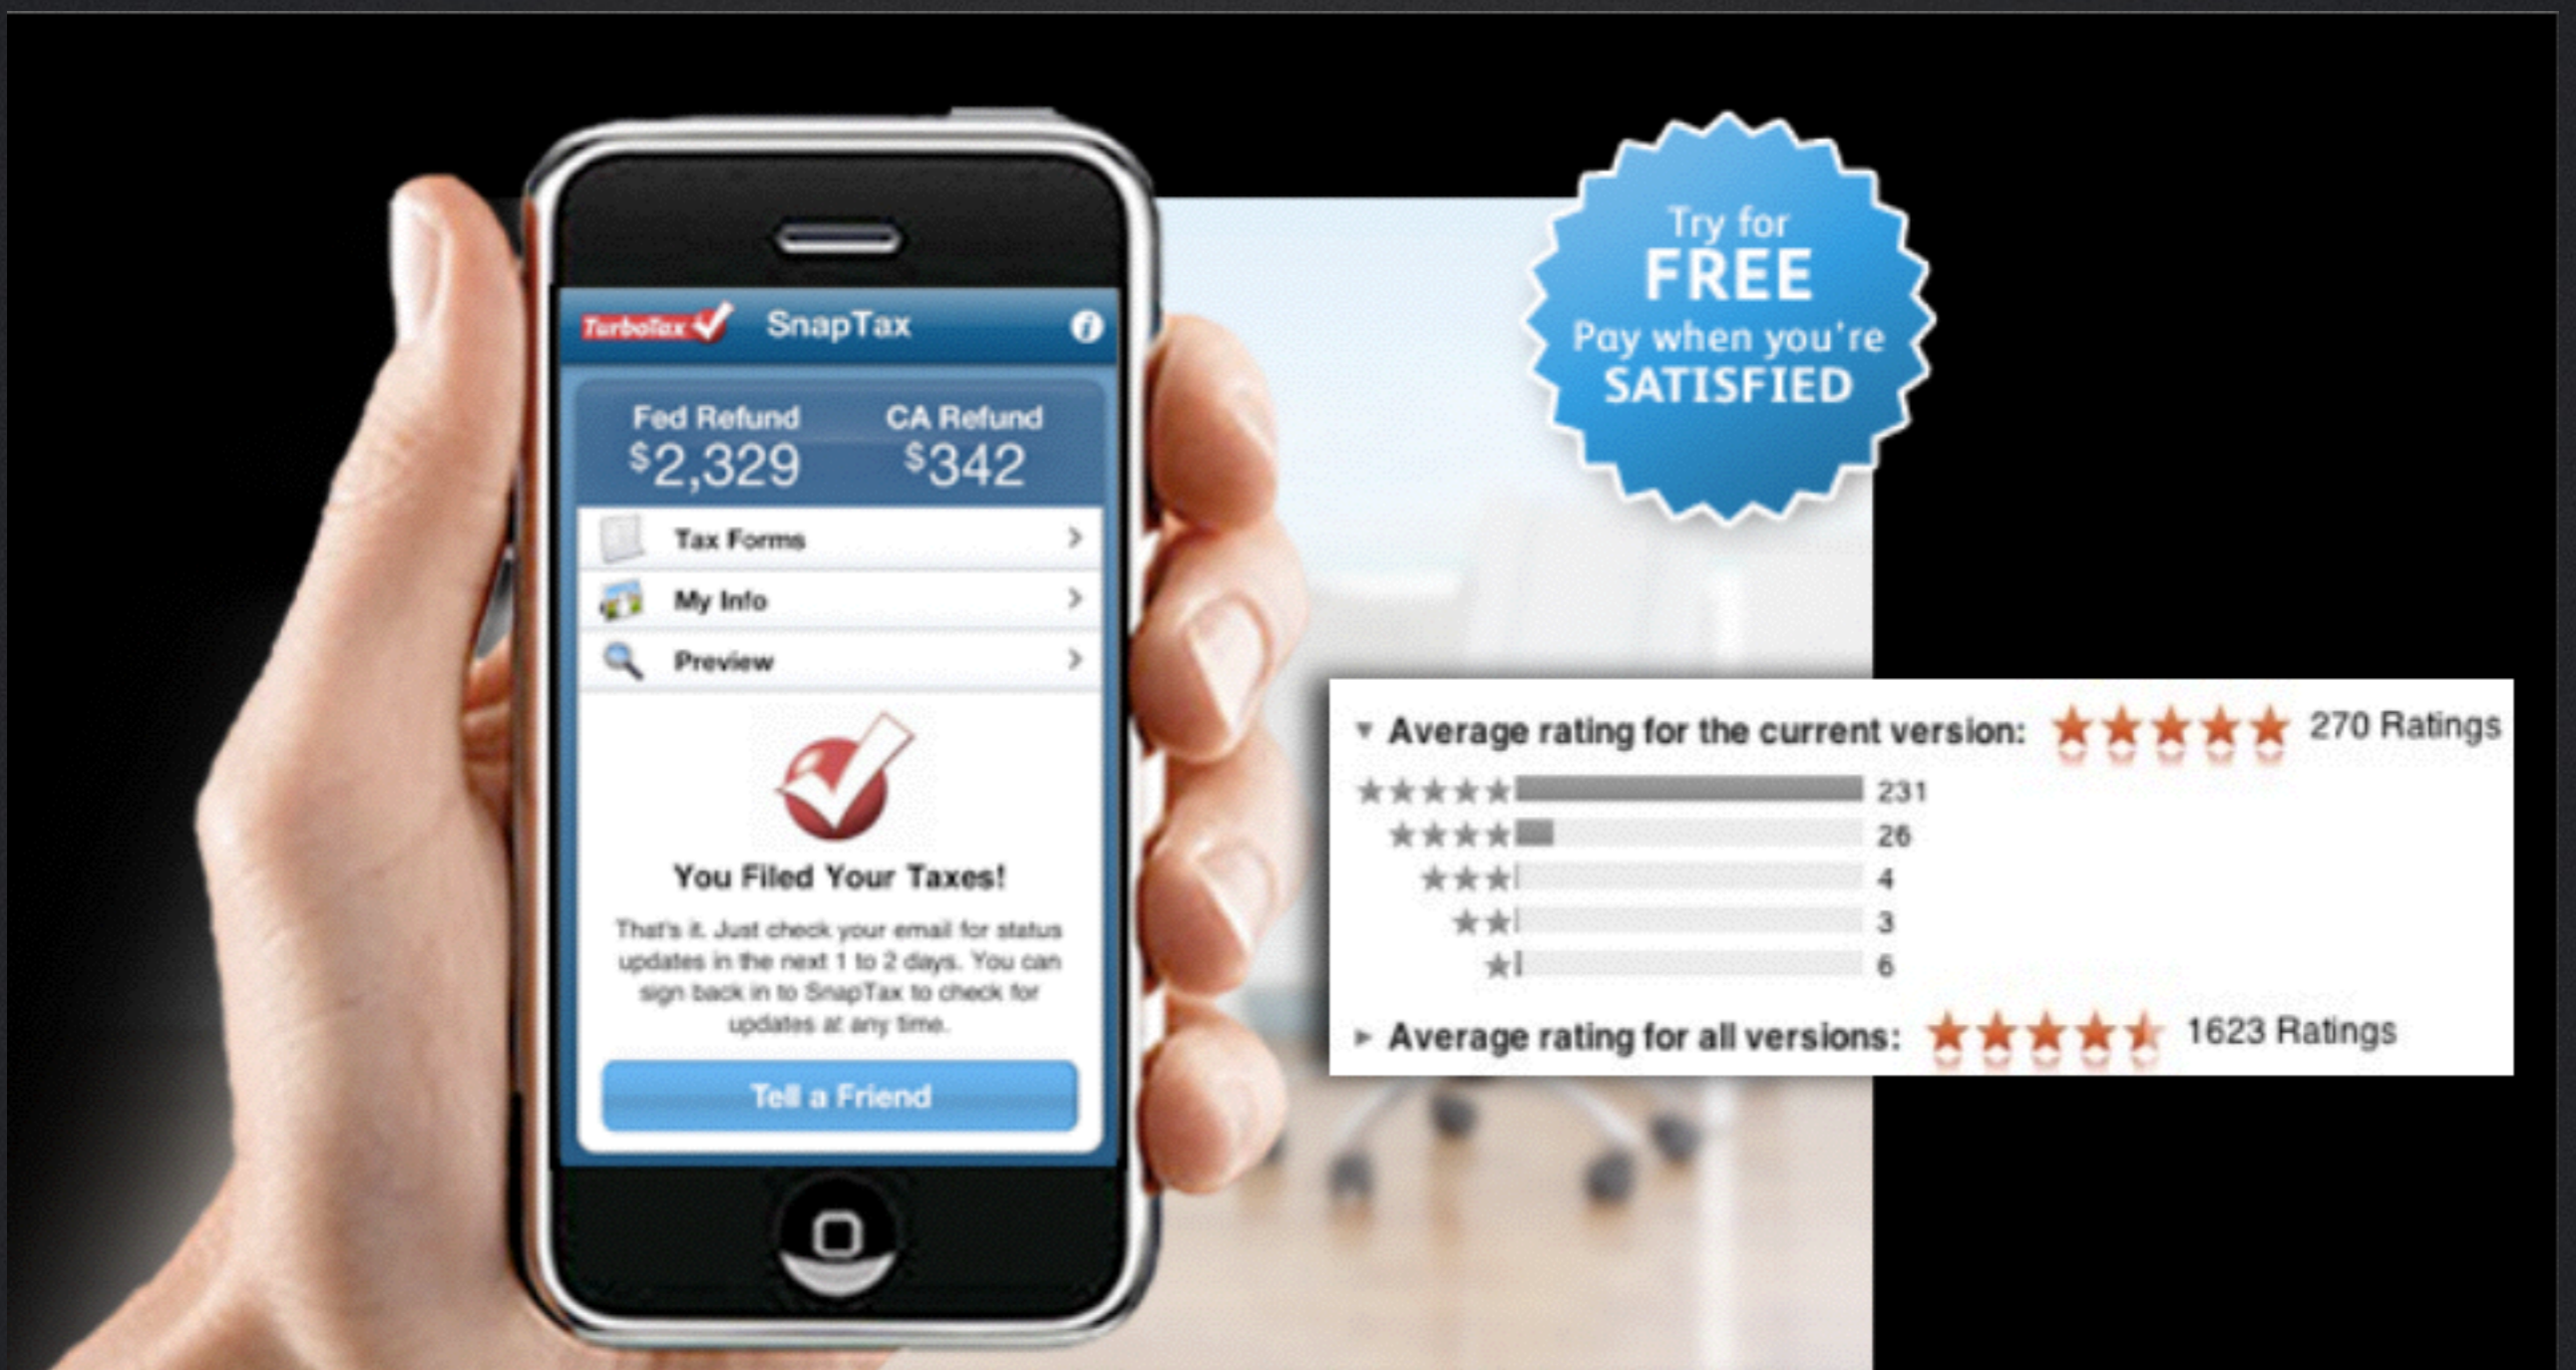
TurboTax SnapTax

Fed Refund $2,329

CA Refund $342

Tax Forms

My Info

Preview

You Filed Your Taxes!

That's it. Just check your email for status updates in the next 1 to 2 days. You can sign back in to SnapTax to check for updates at any time.

Tell a Friend

Try for FREE Pay when you're SATISFIED

Average rating for the current version: 270 Ratings

231

26

4

3

6

Average rating for all versions: 1623 Ratings